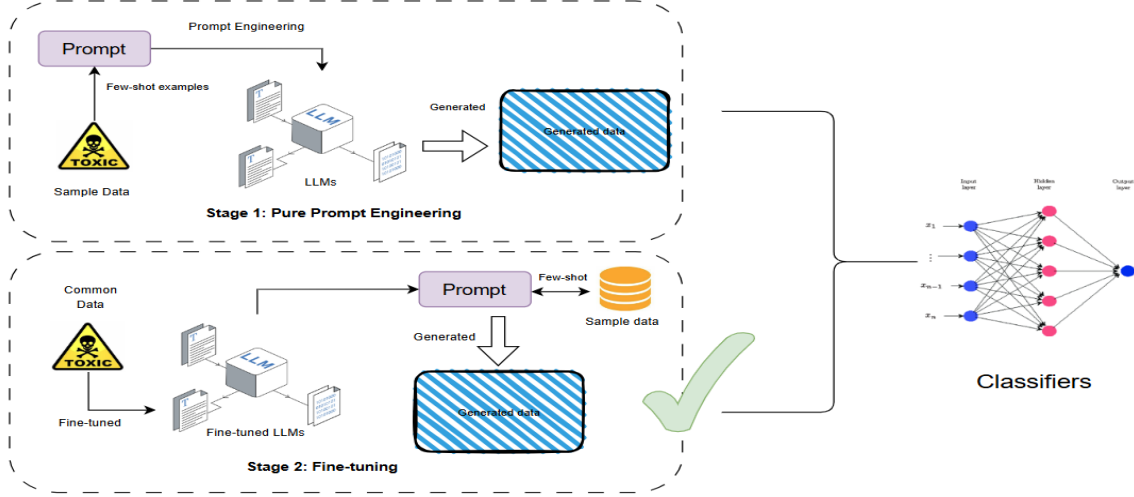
Prompt
Prompt Engineering
Few-shot examples
TOXIC
Sample Data
T
LLM
T
LLMs
Generated
Generated data
Stage 1: Pure Prompt Engineering

Common Data
TOXIC
Fine-tuned
T
LLM
T
Fine-tuned LLMs
Prompt
Few-shot
Sample data
Generated
Generated data
Stage 2: Fine-tuning

Input layer
Hidden layer
Output layer
$x_1$
$\vdots$
$x_{n-1}$
$x_n$
Classifiers